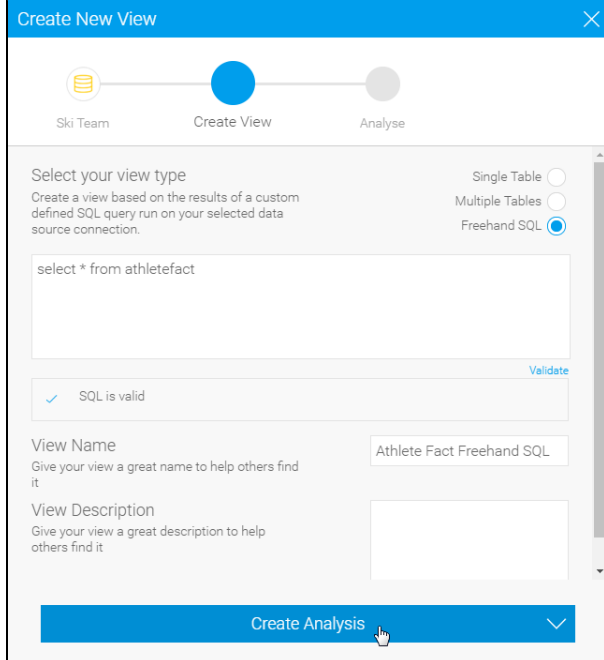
Create New View

Ski Team
Create View
Analyse

Select your view type
Create a view based on the results of a custom defined SQL query run on your selected data source connection.

Single Table
Multiple Tables
Freehand SQL

select * from athletefact

Validate

SQL is valid

View Name
Give your view a great name to help others find it

Athlete Fact Freehand SQL

View Description
Give your view a great description to help others find it

Create Analysis